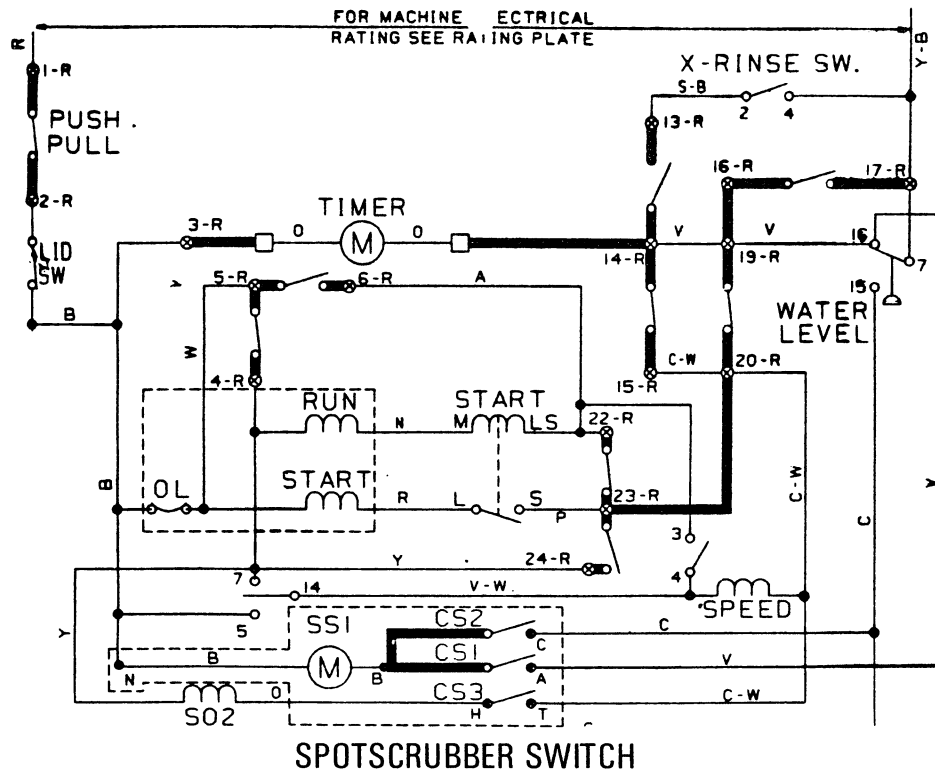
FOR MACHINE ECTRICAL
RATING SEE RA ING PLATE

R
1-R
PUSH. PULL
2-R
LID SW
B

X-RINSE SW.
5-B
2
4
Y-B
13-R
16-R
17-R
TIMER
3-R
O
M
O
V
V
16
14-R
19-R
7
V
5-R
6-R
A
15
WATER LEVEL
W
4-R
C-W
20-R
15-R
RUN
START
N
M
LS
22-R
B
OL
START
R
L
S
23-R
P
C-W
3
Y
24-R
7
14
V-W
4
SPEED
C
5
SS1
CS2
C
Y
B
M
CS1
C
V
N
B
A
SO2
O
CS3
H
T
C-W

SPOTSCRUBBER SWITCH